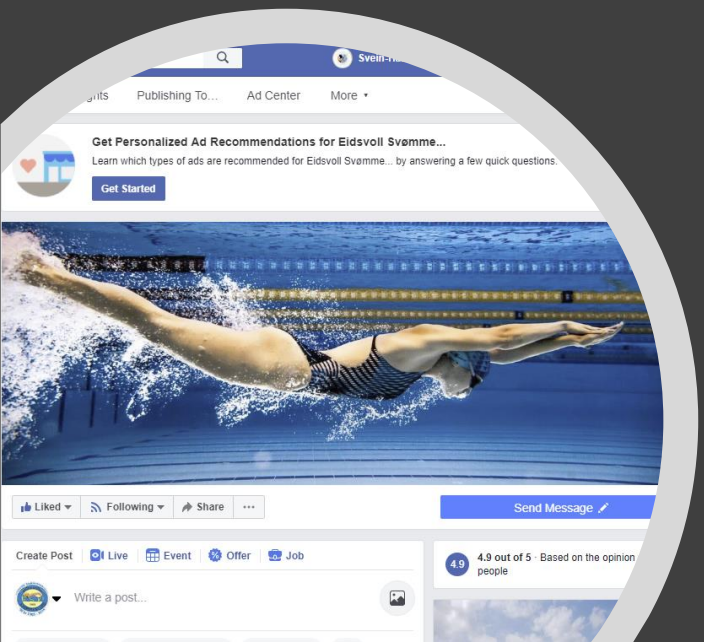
Svein-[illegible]

ghts Publishing To... Ad Center More ▾

Get Personalized Ad Recommendations for Eidsvoll Svømme...

Learn which types of ads are recommended for Eidsvoll Svømme... by answering a few quick questions.

Get Started

Liked ▾ Following ▾ Share ···

Send Message

Create Post Live Event Offer Job

Write a post...

4.9 4.9 out of 5 · Based on the opinion people